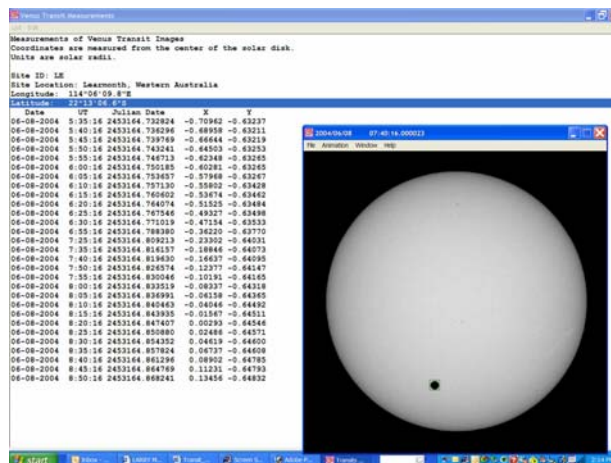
Venus Transit Measurements
Edit

Measurements of Venus Transit Images
Coordinates are measured from the center of the solar disk.
Units are solar radii.

Site ID: LE
Site Location: Learmonth, Western Australia
Longitude: 114°06'09.8"E
Latitude: 22°13'06.6"S

| Date | UT | Julian Date | X | Y |
|---|---|---|---|---|
| 06-08-2004 | 5:35:16 | 2453164.732824 | -0.70962 | -0.63237 |
| 06-08-2004 | 5:40:16 | 2453164.736296 | -0.68958 | -0.63211 |
| 06-08-2004 | 5:45:16 | 2453164.739769 | -0.66644 | -0.63219 |
| 06-08-2004 | 5:50:16 | 2453164.743241 | -0.64503 | -0.63253 |
| 06-08-2004 | 5:55:16 | 2453164.746713 | -0.62348 | -0.63265 |
| 06-08-2004 | 6:00:16 | 2453164.750185 | -0.60281 | -0.63265 |
| 06-08-2004 | 6:05:16 | 2453164.753657 | -0.57968 | -0.63267 |
| 06-08-2004 | 6:10:16 | 2453164.757130 | -0.55802 | -0.63428 |
| 06-08-2004 | 6:15:16 | 2453164.760602 | -0.53674 | -0.63462 |
| 06-08-2004 | 6:20:16 | 2453164.764074 | -0.51525 | -0.63484 |
| 06-08-2004 | 6:25:16 | 2453164.767546 | -0.49327 | -0.63498 |
| 06-08-2004 | 6:30:16 | 2453164.771019 | -0.47154 | -0.63533 |
| 06-08-2004 | 6:55:16 | 2453164.788380 | -0.36220 | -0.63770 |
| 06-08-2004 | 7:25:16 | 2453164.809213 | -0.23302 | -0.64031 |
| 06-08-2004 | 7:35:16 | 2453164.816157 | -0.18846 | -0.64073 |
| 06-08-2004 | 7:40:16 | 2453164.819630 | -0.16637 | -0.64095 |
| 06-08-2004 | 7:50:16 | 2453164.826574 | -0.12377 | -0.64147 |
| 06-08-2004 | 7:55:16 | 2453164.830046 | -0.10191 | -0.64165 |
| 06-08-2004 | 8:00:16 | 2453164.833519 | -0.08337 | -0.64318 |
| 06-08-2004 | 8:05:16 | 2453164.836991 | -0.06158 | -0.64365 |
| 06-08-2004 | 8:10:16 | 2453164.840463 | -0.04046 | -0.64492 |
| 06-08-2004 | 8:15:16 | 2453164.843935 | -0.01567 | -0.64511 |
| 06-08-2004 | 8:20:16 | 2453164.847407 | 0.00293 | -0.64546 |
| 06-08-2004 | 8:25:16 | 2453164.850880 | 0.02486 | -0.64571 |
| 06-08-2004 | 8:30:16 | 2453164.854352 | 0.04619 | -0.64600 |
| 06-08-2004 | 8:35:16 | 2453164.857824 | 0.06737 | -0.64609 |
| 06-08-2004 | 8:40:16 | 2453164.861296 | 0.08902 | -0.64785 |
| 06-08-2004 | 8:45:16 | 2453164.864769 | 0.11231 | -0.64793 |
| 06-08-2004 | 8:50:16 | 2453164.868241 | 0.13456 | -0.64832 |

2004/06/08 07:40:16.000023
File Animation Window Help

start